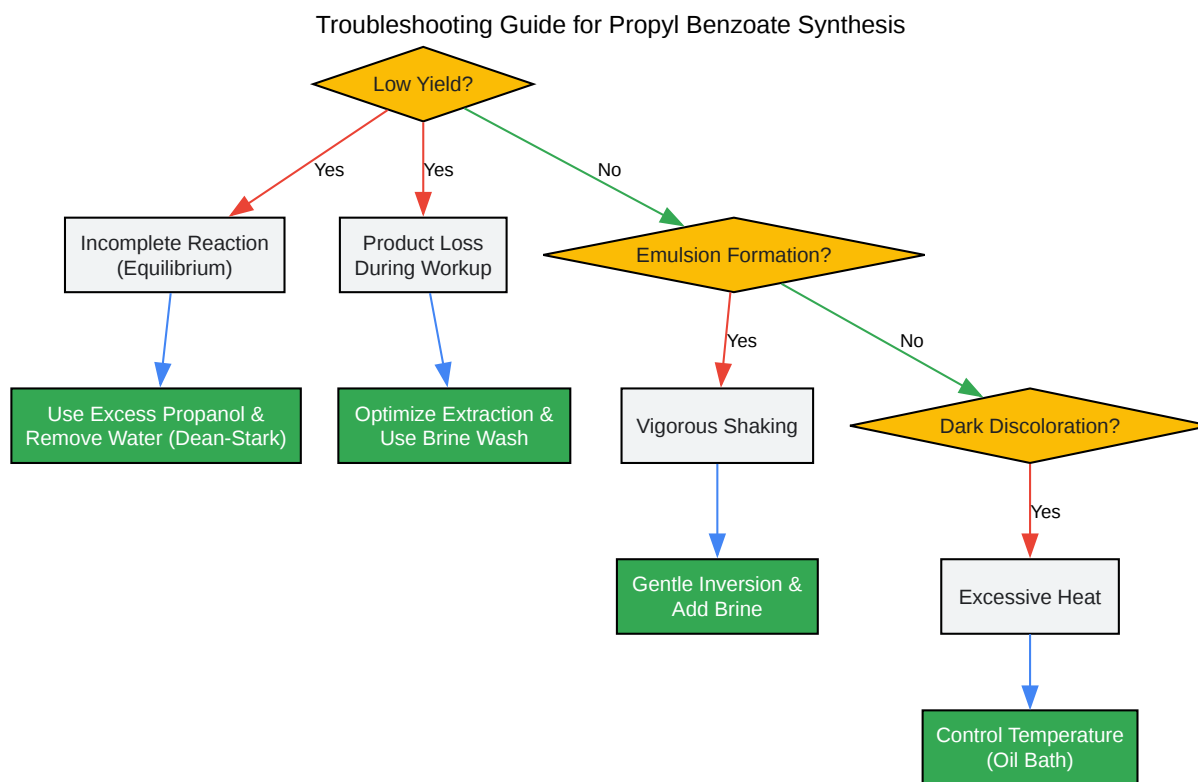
Troubleshooting Guide for Propyl Benzoate Synthesis

Low Yield?

Yes

Yes

No

Incomplete Reaction (Equilibrium)

Product Loss During Workup

Emulsion Formation?

Use Excess Propanol & Remove Water (Dean-Stark)

Optimize Extraction & Use Brine Wash

Yes

No

Vigorous Shaking

Dark Discoloration?

Gentle Inversion & Add Brine

Yes

Excessive Heat

Control Temperature (Oil Bath)